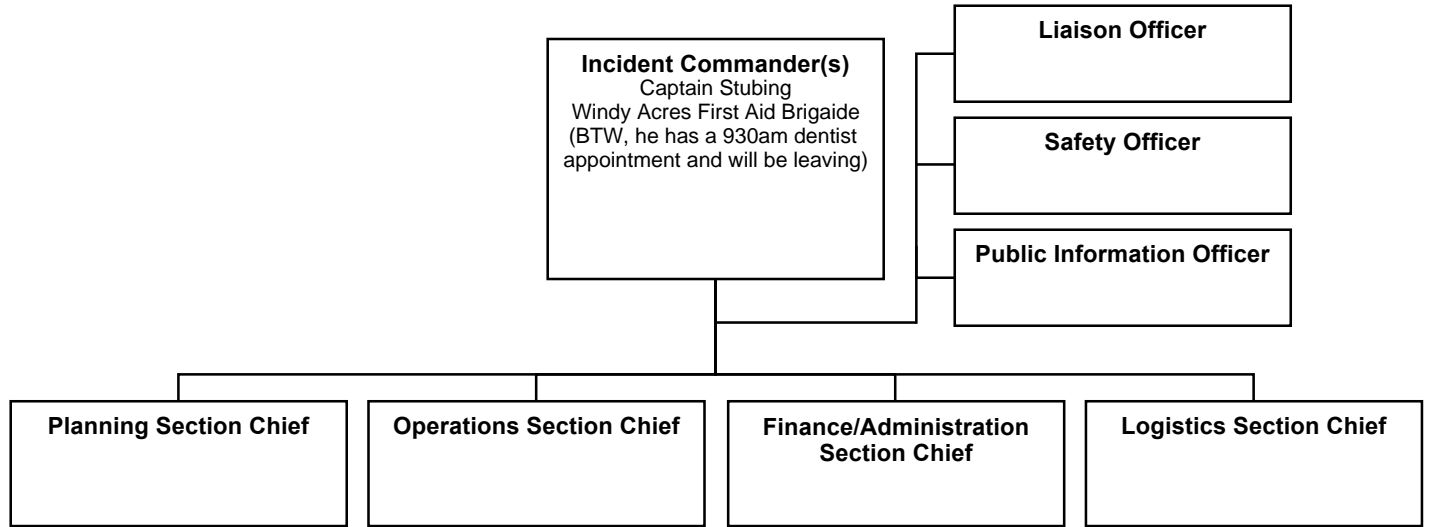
Incident Commander(s)
Captain Stubing
Windy Acres First Aid Brigaide
(BTW, he has a 930am dentist appointment and will be leaving)

Liaison Officer

Safety Officer

Public Information Officer

Planning Section Chief

Operations Section Chief

Finance/Administration Section Chief

Logistics Section Chief